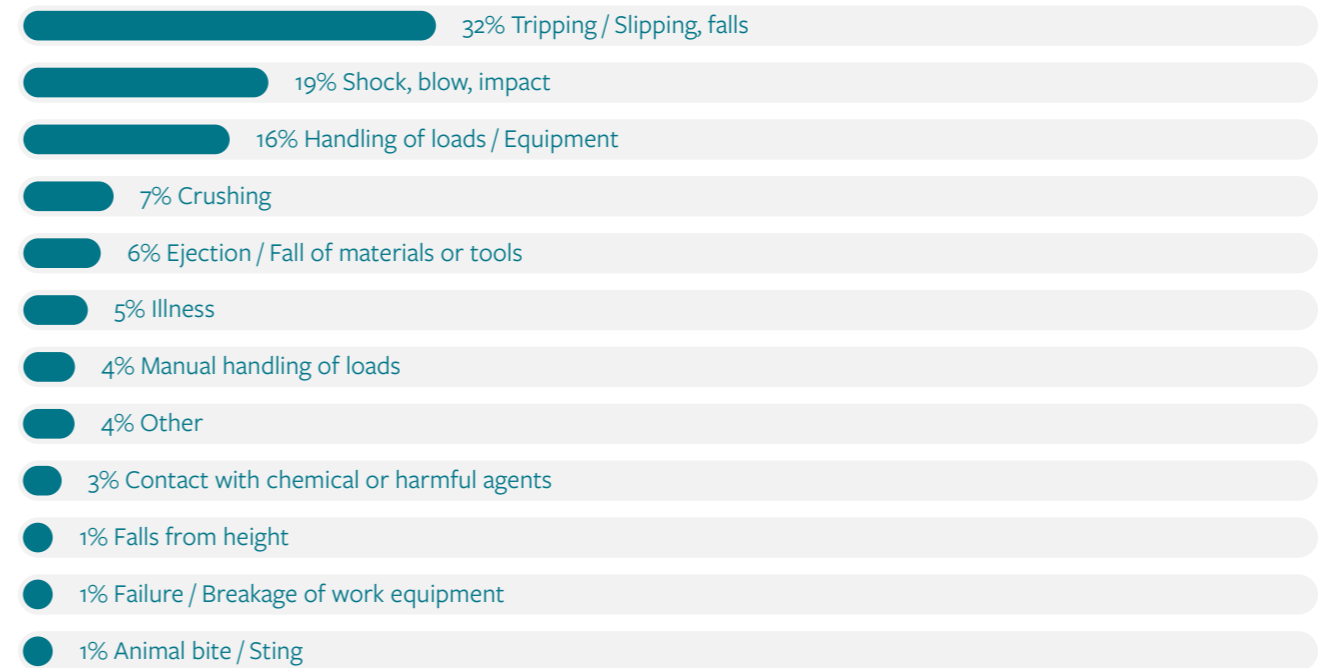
32% Tripping / Slipping, falls

19% Shock, blow, impact

16% Handling of loads / Equipment

7% Crushing

6% Ejection / Fall of materials or tools

5% Illness

4% Manual handling of loads

4% Other

3% Contact with chemical or harmful agents

1% Falls from height

1% Failure / Breakage of work equipment

1% Animal bite / Sting